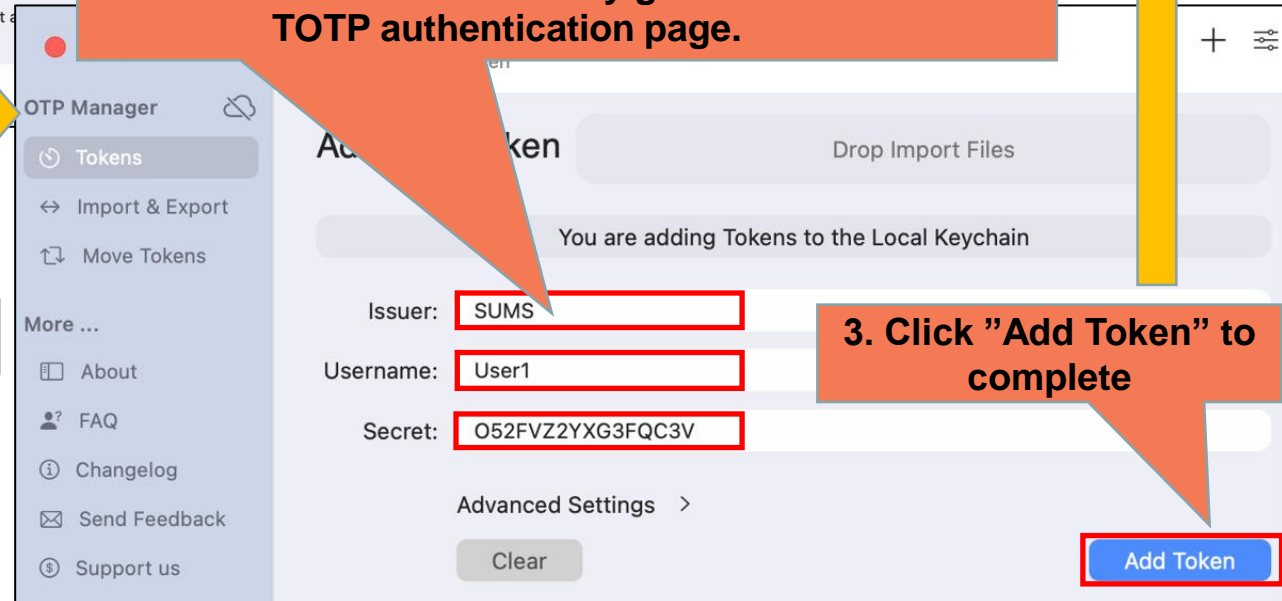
t a

TOTP authentication page.

en

OTP Manager

Tokens

Import & Export

Move Tokens

More ...

About

FAQ

Changelog

Send Feedback

Support us

Ad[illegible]ken

Drop Import Files

You are adding Tokens to the Local Keychain

Issuer: SUMS

Username: User1

Secret: O52FVZ2YXG3FQC3V

Advanced Settings >

Clear

3. Click "Add Token" to complete

Add Token